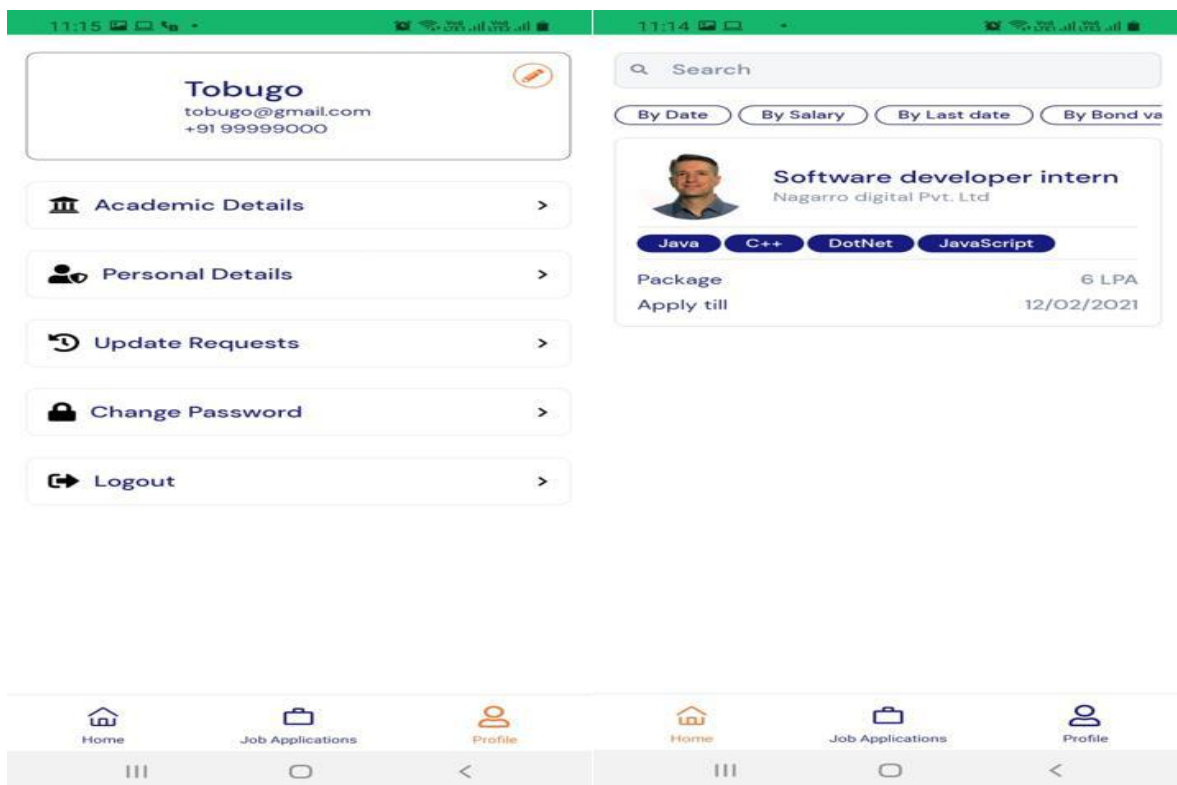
11:15

Tobugo
tobugo@gmail.com
+91 99999000

Academic Details >

Personal Details >

Update Requests >

Change Password >

Logout >

Home
Job Applications
Profile

11:14

Search

By Date
By Salary
By Last date
By Bond va

Software developer intern
Nagarro digital Pvt. Ltd

Java
C++
DotNet
JavaScript

Package 6 LPA
Apply till 12/02/2021

Home
Job Applications
Profile